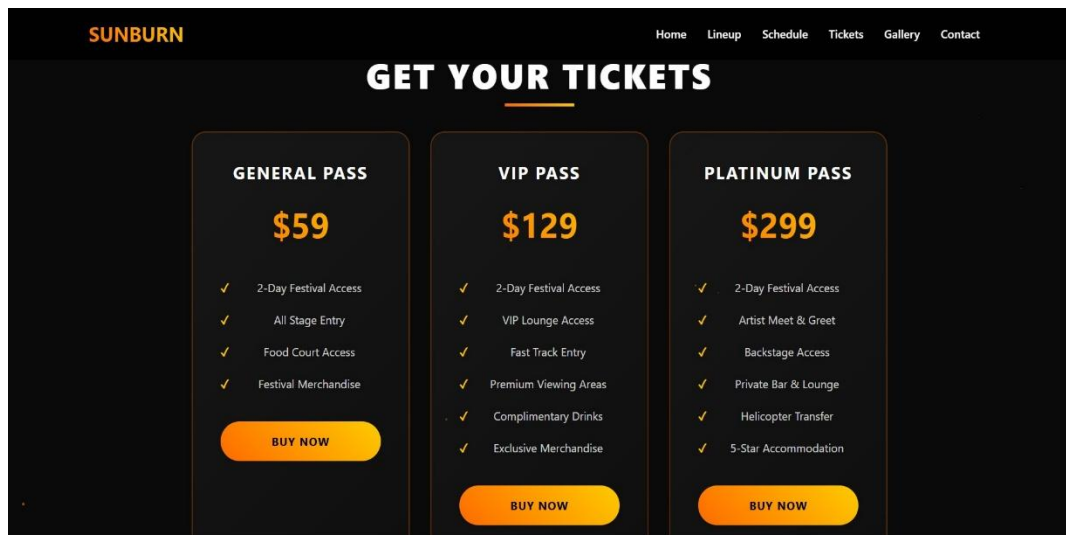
SUNBURN

Home Lineup Schedule Tickets Gallery Contact

GET YOUR TICKETS

GENERAL PASS

$59

✓ 2-Day Festival Access
✓ All Stage Entry
✓ Food Court Access
✓ Festival Merchandise

BUY NOW

VIP PASS

$129

✓ 2-Day Festival Access
✓ VIP Lounge Access
✓ Fast Track Entry
✓ Premium Viewing Areas
✓ Complimentary Drinks
✓ Exclusive Merchandise

BUY NOW

PLATINUM PASS

$299

✓ 2-Day Festival Access
✓ Artist Meet & Greet
✓ Backstage Access
✓ Private Bar & Lounge
✓ Helicopter Transfer
✓ 5-Star Accommodation

BUY NOW